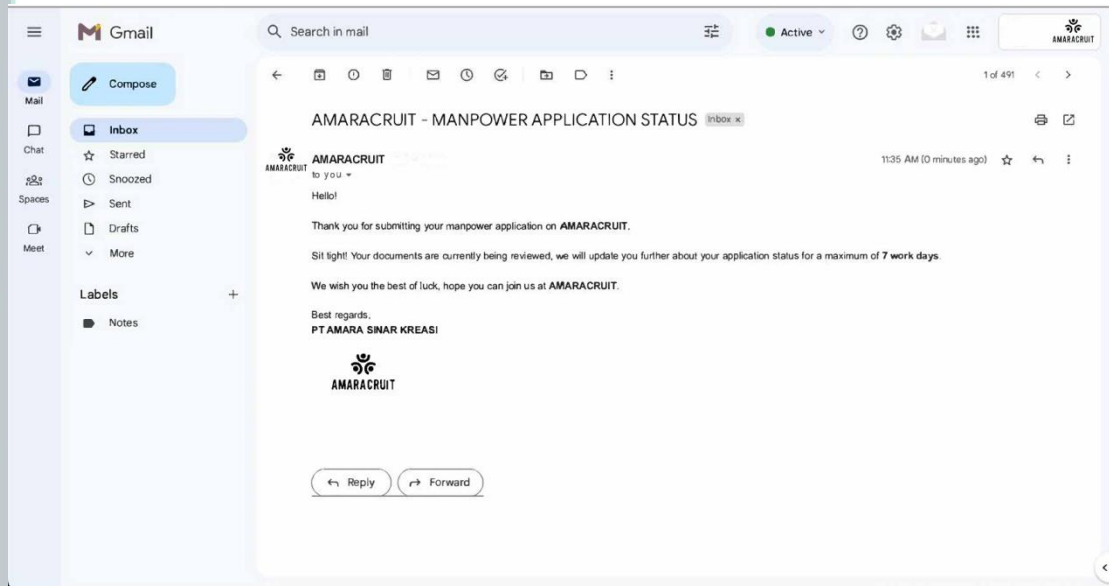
Gmail

Search in mail

Active

AMARACRUIT

Mail

Chat

Spaces

Meet

Compose

Inbox

Starred

Snoozed

Sent

Drafts

More

Labels

Notes

1 of 491

AMARACRUIT - MANPOWER APPLICATION STATUS Inbox ×

AMARACRUIT

AMARACRUIT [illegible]

to you

11:35 AM (0 minutes ago)

Hello!

Thank you for submitting your manpower application on **AMARACRUIT**.

Sit tight! Your documents are currently being reviewed, we will update you further about your application status for a maximum of **7 work days**.

We wish you the best of luck, hope you can join us at **AMARACRUIT**.

Best regards,
**PT AMARA SINAR KREASI**

AMARACRUIT

Reply

Forward